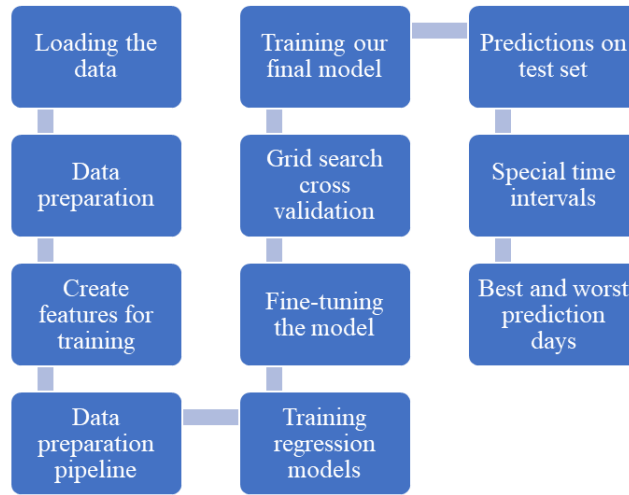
Loading the data

Data preparation

Create features for training

Data preparation pipeline

Training regression models

Fine-tuning the model

Grid search cross validation

Training our final model

Predictions on test set

Special time intervals

Best and worst prediction days